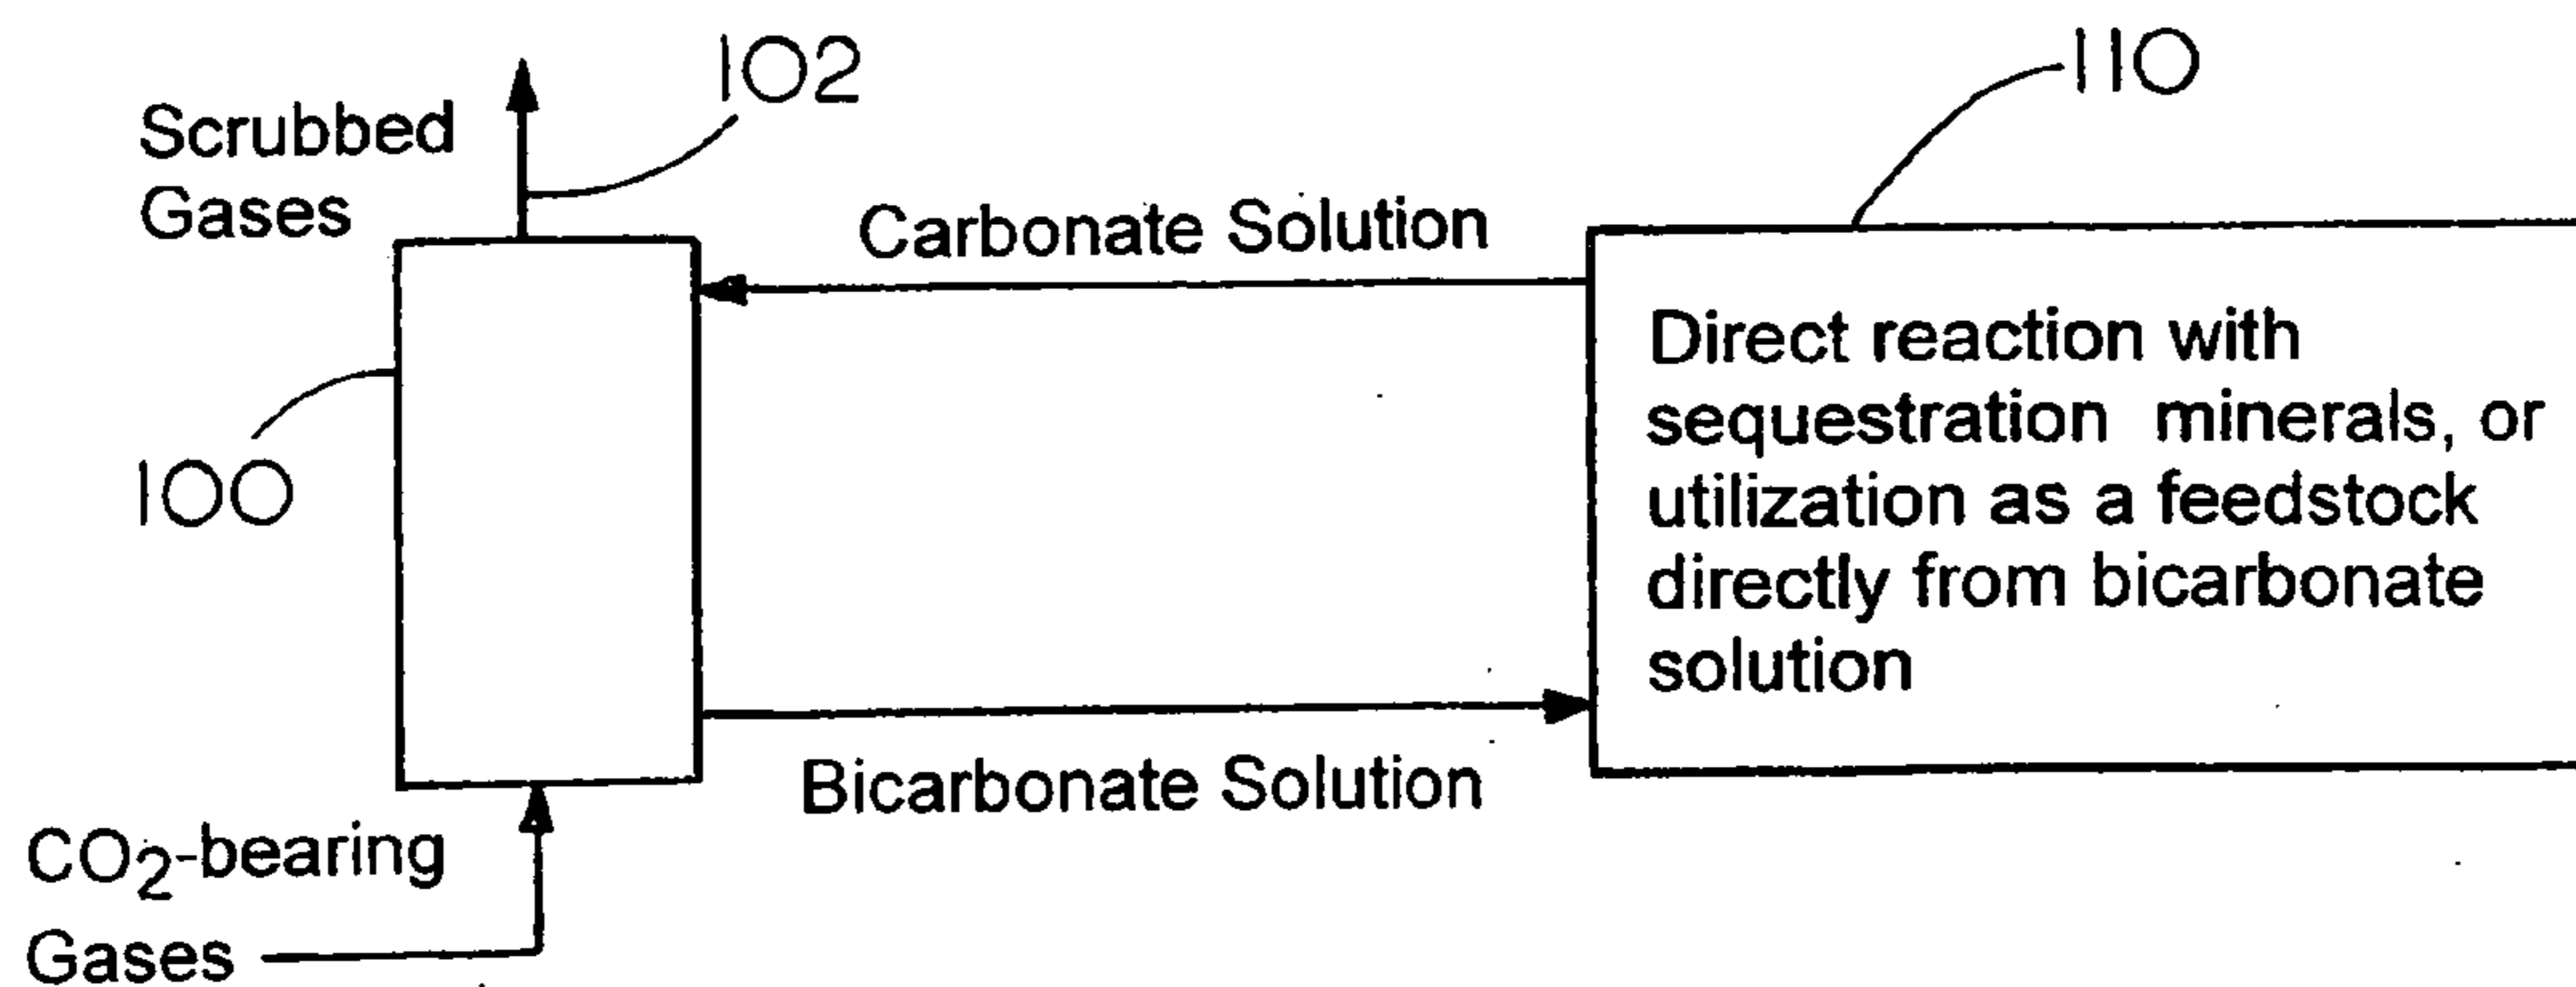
102

110

Scrubbed Gases

Carbonate Solution

Direct reaction with sequestration minerals, or utilization as a feedstock directly from bicarbonate solution

100

Bicarbonate Solution

$CO_2$-bearing Gases